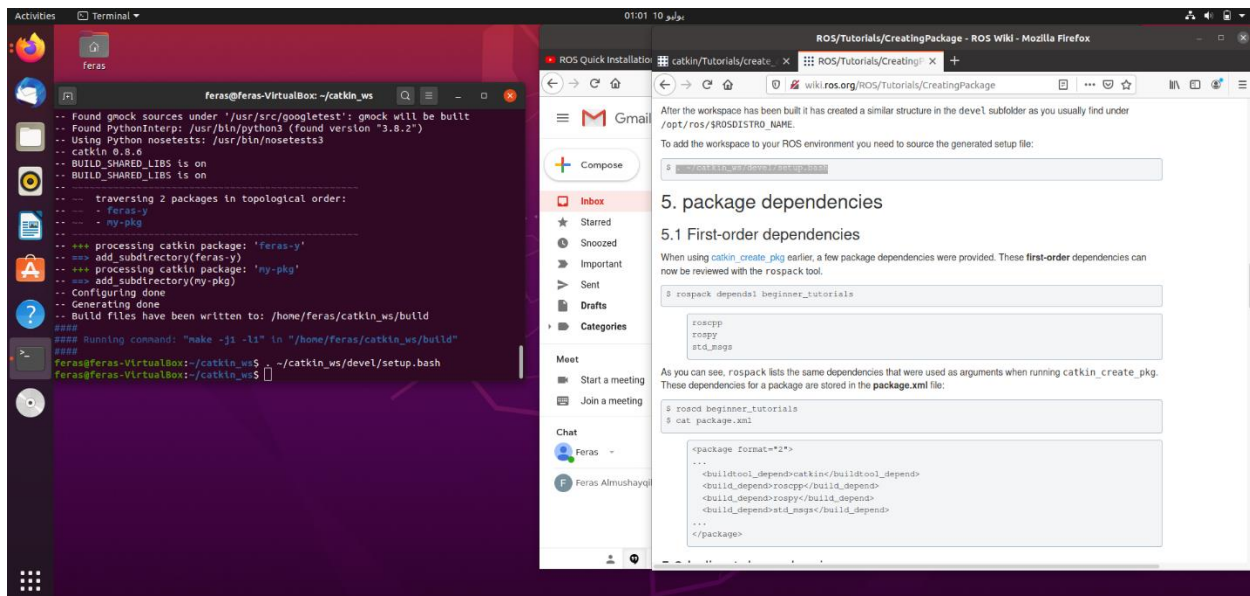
Activities Terminal ▾ 01:01 10 يوليو

feras

feras@feras-VirtualBox: ~/catkin_ws

-- Found gmock sources under '/usr/src/googletest': gmock will be built
-- Found PythonInterp: /usr/bin/python3 (found version "3.8.2")
-- Using Python nosetests: /usr/bin/nosetests3
-- catkin 0.8.6
-- BUILD_SHARED_LIBS is on
-- BUILD_SHARED_LIBS is on
-- ~~~~~~~~~~~~~~~~~~~~~~~~~~~~~~~~~~~~~~~~~~~~~~~~~~~~~~~~~~~~
-- ~~ traversing 2 packages in topological order:
-- ~~ - feras-y
-- ~~ - my-pkg
-- ~~~~~~~~~~~~~~~~~~~~~~~~~~~~~~~~~~~~~~~~~~~~~~~~~~~~~~~~~~~~
-- +++ processing catkin package: 'feras-y'
-- ==> add_subdirectory(feras-y)
-- +++ processing catkin package: 'my-pkg'
-- ==> add_subdirectory(my-pkg)
-- Configuring done
-- Generating done
-- Build files have been written to: /home/feras/catkin_ws/build
####
#### Running command: "make -j1 -l1" in "/home/feras/catkin_ws/build"
####
feras@feras-VirtualBox:~/catkin_ws$ . ~/catkin_ws/devel/setup.bash
feras@feras-VirtualBox:~/catkin_ws$

ROS Quick Installatio

Gmail
Compose
Inbox
Starred
Snoozed
Important
Sent
Drafts
Categories
Meet
Start a meeting
Join a meeting
Chat
Feras
Feras Almushayqi

ROS/Tutorials/CreatingPackage - ROS Wiki - Mozilla Firefox
catkin/Tutorials/create_ ×
ROS/Tutorials/CreatingP ×
wiki.ros.org/ROS/Tutorials/CreatingPackage

After the workspace has been built it has created a similar structure in the devel subfolder as you usually find under /opt/ros/$ROSDISTRO_NAME.

To add the workspace to your ROS environment you need to source the generated setup file:

$ . ~/catkin_ws/devel/setup.bash

5. package dependencies

5.1 First-order dependencies

When using catkin_create_pkg earlier, a few package dependencies were provided. These first-order dependencies can now be reviewed with the rospack tool.

$ rospack depends1 beginner_tutorials

roscpp
rospy
std_msgs

As you can see, rospack lists the same dependencies that were used as arguments when running catkin_create_pkg. These dependencies for a package are stored in the package.xml file:

$ roscd beginner_tutorials
$ cat package.xml

<package format="2">
...
<buildtool_depend>catkin</buildtool_depend>
<build_depend>roscpp</build_depend>
<build_depend>rospy</build_depend>
<build_depend>std_msgs</build_depend>
...
</package>